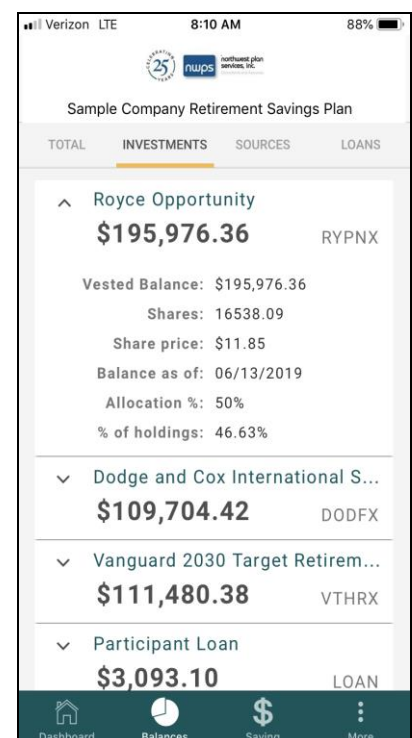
Verizon LTE 8:10 AM 88%

CELEBRATING 25 YEARS nwps northwest plan services, inc.

Sample Company Retirement Savings Plan

TOTAL INVESTMENTS SOURCES LOANS

Royce Opportunity
$195,976.36 RYPNX

Vested Balance: $195,976.36
Shares: 16538.09
Share price: $11.85
Balance as of: 06/13/2019
Allocation %: 50%
% of holdings: 46.63%

Dodge and Cox International S...
$109,704.42 DODFX

Vanguard 2030 Target Retirem...
$111,480.38 VTHRX

Participant Loan
$3,093.10 LOAN

Dashboard Balances Saving More